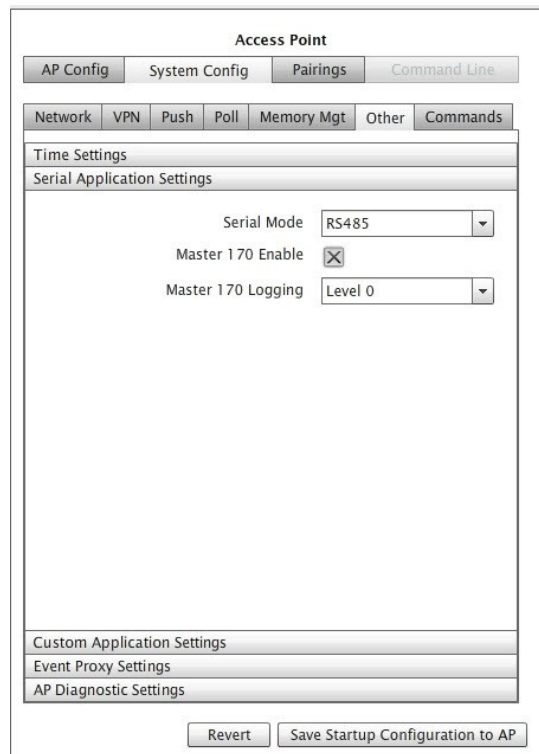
Access Point

AP Config | System Config | Pairings | Command Line

Network | VPN | Push | Poll | Memory Mgt | Other | Commands

Time Settings

Serial Application Settings

Serial Mode RS485

Master 170 Enable ☒

Master 170 Logging Level 0

Custom Application Settings

Event Proxy Settings

AP Diagnostic Settings

Revert | Save Startup Configuration to AP